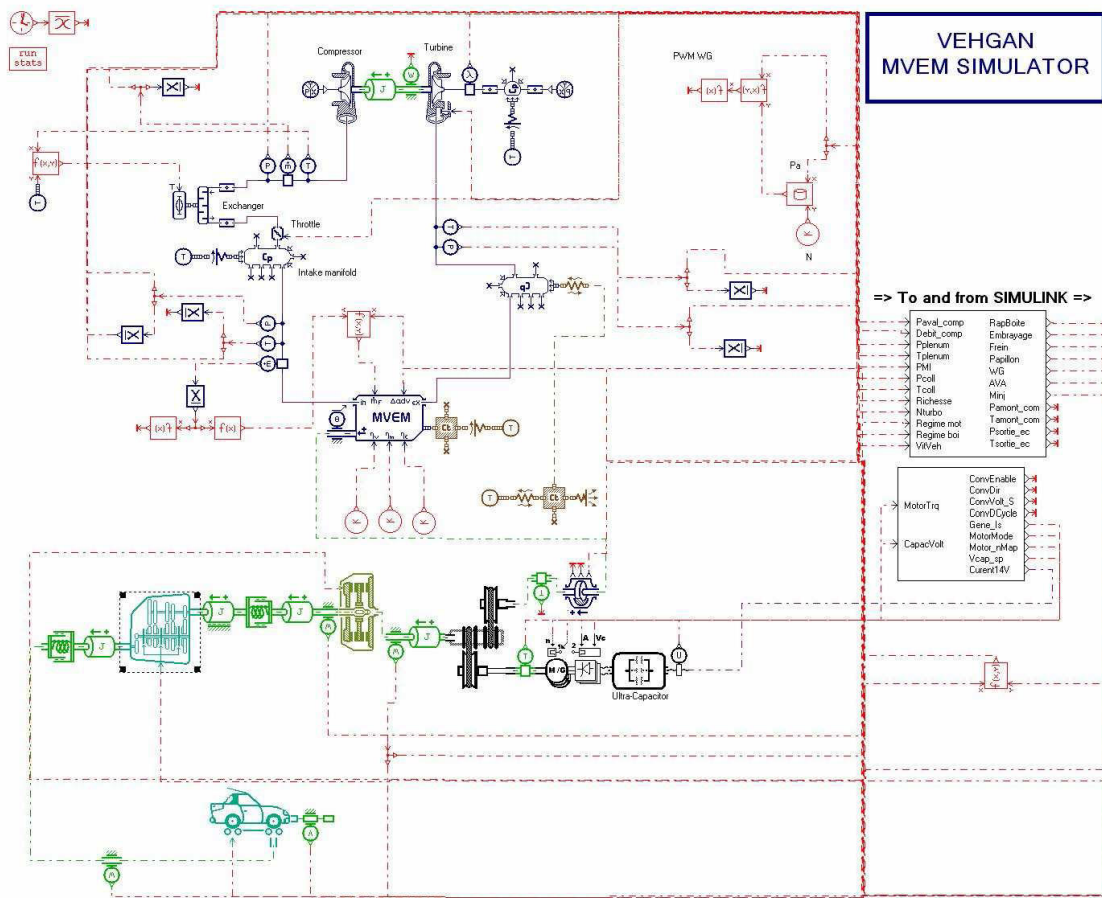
run stats

VEHGAN
MVEM SIMULATOR

Compressor
Turbine
PWM WG
Pa
N
Exchanger
Throttle
Intake manifold
MVEM
Ultra-Capacitor

=> To and from SIMULINK =>

Paval_comp
Debit_comp
Pplenum
Tplenum
PMI
Pcoll
Tcoll
Richesse
Nturbo
Regime mot
Regime boi
VitVeh

RapBoite
Embrayage
Frein
Papillon
WG
AVA
Minj
Pamont_com
Tamont_com
Psortie_ec
Tsortie_ec

MotorTrq
CapacVolt

ConvEnable
ConvDir
ConvVolt_S
ConvDCycle
Gene_Is
MotorMode
Motor_nMap
Vcap_sp
Curent14V